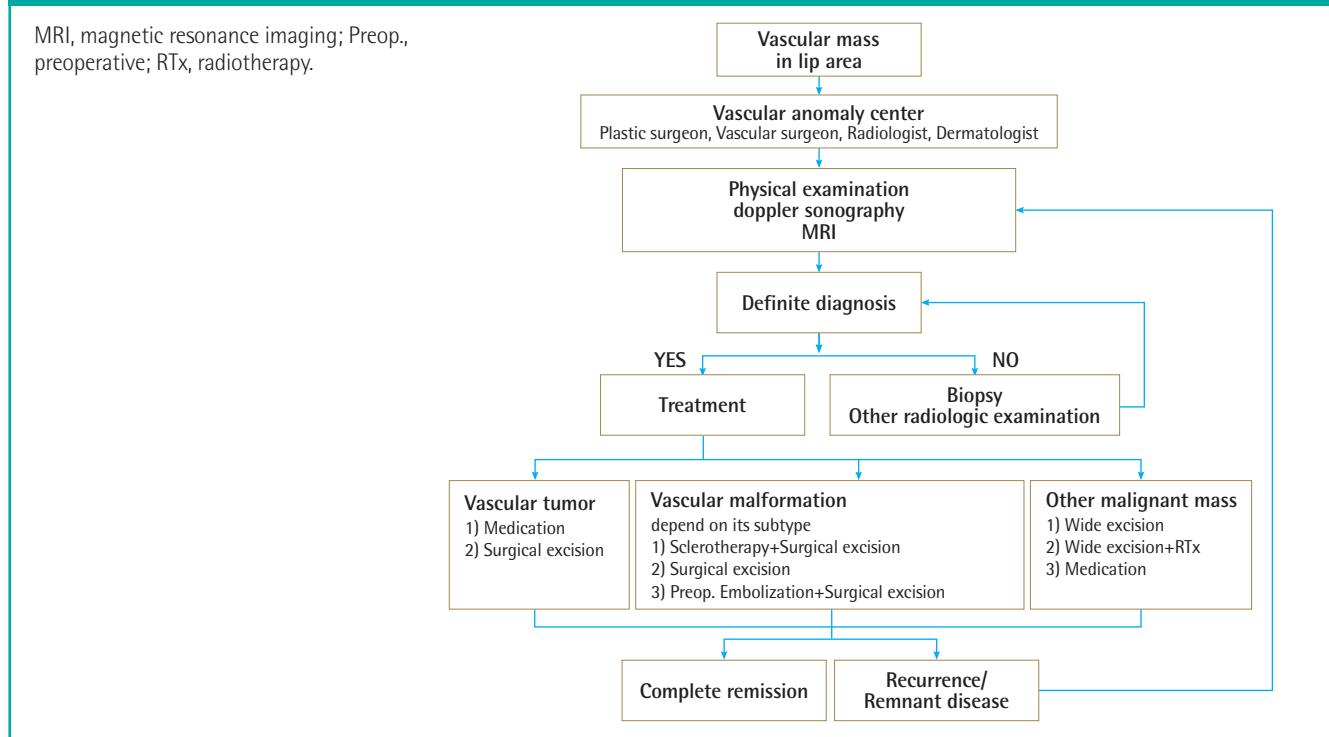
MRI, magnetic resonance imaging; Preop., preoperative; RTx, radiotherapy.

Vascular mass
in lip area

Vascular anomaly center
Plastic surgeon, Vascular surgeon, Radiologist, Dermatologist

Physical examination
doppler sonography
MRI

Definite diagnosis

YES

NO

Treatment

Biopsy
Other radiologic examination

Vascular tumor
1) Medication
2) Surgical excision

Vascular malformation
depend on its subtype
1) Sclerotherapy+Surgical excision
2) Surgical excision
3) Preop. Embolization+Surgical excision

Other malignant mass
1) Wide excision
2) Wide excision+RTx
3) Medication

Complete remission

Recurrence/
Remnant disease